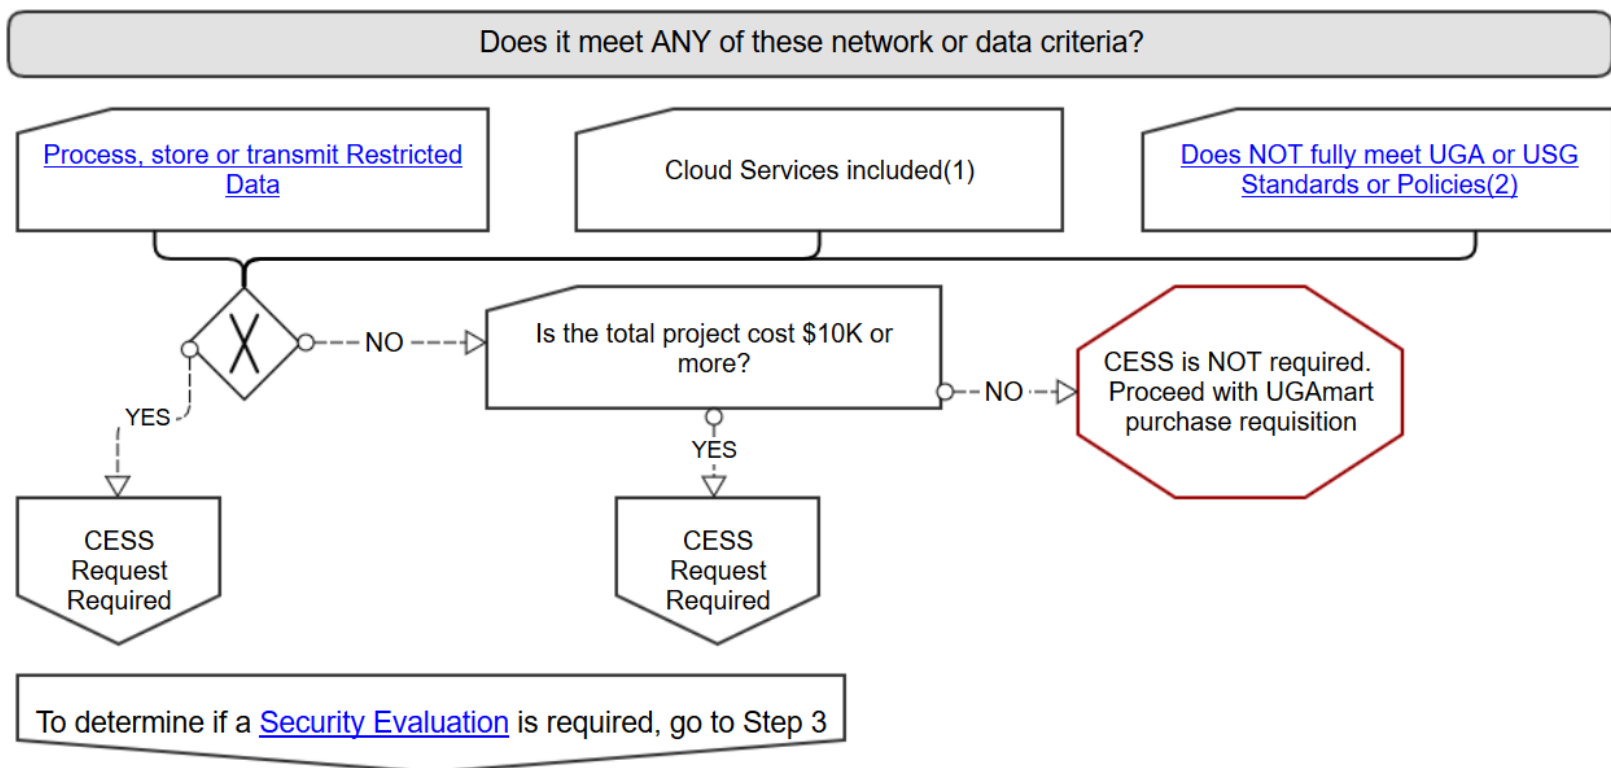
Does it meet ANY of these network or data criteria?

Process, store or transmit Restricted Data

Cloud Services included(1)

Does NOT fully meet UGA or USG Standards or Policies(2)

NO

Is the total project cost $10K or more?

NO

CESS is NOT required. Proceed with UGAmart purchase requisition

YES

YES

CESS Request Required

CESS Request Required

To determine if a Security Evaluation is required, go to Step 3